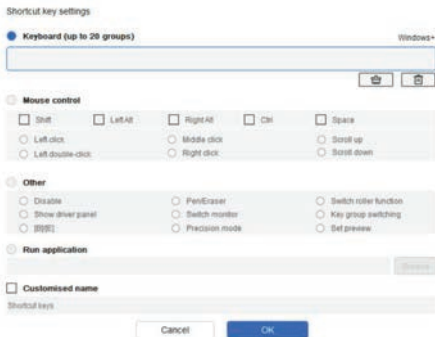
Shortcut key settings

Keyboard (up to 20 groups)

Windows

Mouse control

Shift
Left Alt
Right Alt
Ctrl
Space
Left click
Middle click
Scroll up
Left double-click
Right click
Scroll down

Other

Disable
Pen/Eraser
Switch roller function
Show driver panel
Switch monitor
Key group switching
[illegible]
Precision mode
Set preview

Run application

Browse

Customised name

Shortcut keys

Cancel
OK